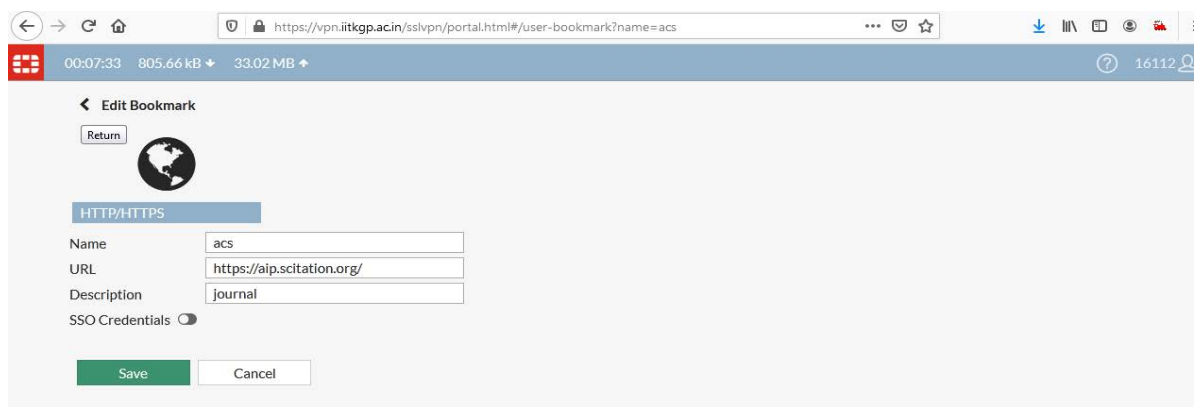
https://vpn.iitkgp.ac.in/sslvpn/portal.html#/user-bookmark?name=acs

00:07:33 805.66 kB 33.02 MB

16112

Edit Bookmark

Return

HTTP/HTTPS

Name acs

URL https://aip.scitation.org/

Description journal

SSO Credentials

Save

Cancel